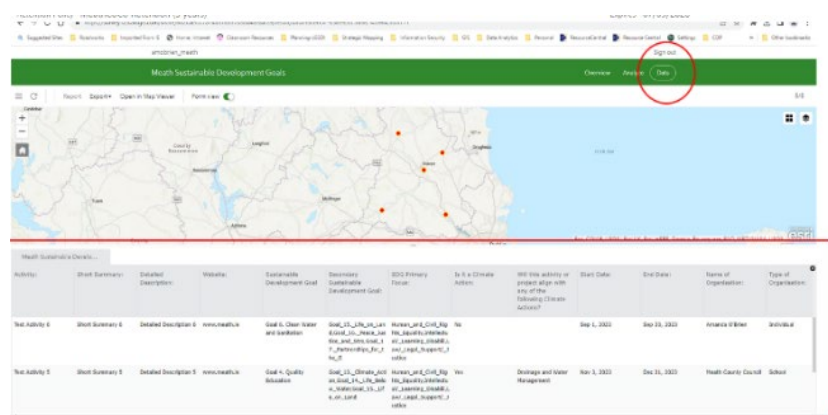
amobrien_meath

Sign out

Meath Sustainable Development Goals

Overview Analysis Data

Report Export Open in Map Viewer Form view

Meath Sustainable Devel...

| Activity: | Short Summary: | Detailed Description: | Website: | Sustainable Development Goal: | Secondary Sustainable Development Goal: | SDG Primary Focus: | Is it a Climate Action: | Will this activity or project align with any of the following Climate Actions? | Start Date: | End Date: | Name of Organisation: | Type of Organisation: |
|---|---|---|---|---|---|---|---|---|---|---|---|---|
| Test Activity 6 | Short Summary 6 | Detailed Description 6 | www.meath.ie | Goal 6. Clean Water and Sanitation | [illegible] | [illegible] | No | | Sep 1, 2023 | Sep 15, 2023 | Amanda O'Brien | Individual |
| Test Activity 5 | Short Summary 5 | Detailed Description 5 | www.meath.ie | Goal 4. Quality Education | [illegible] | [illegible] | Yes | Drainage and Water Management | Nov 3, 2023 | Dec 31, 2023 | Meath County Council | School |